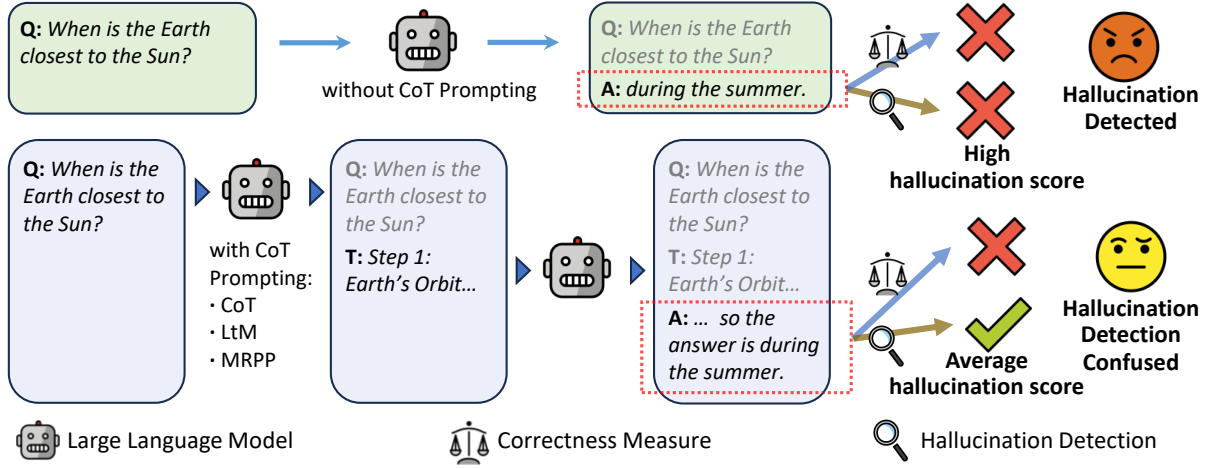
Q: When is the Earth closest to the Sun?

without CoT Prompting

Q: When is the Earth closest to the Sun?
A: during the summer.

Hallucination Detected

High hallucination score

Q: When is the Earth closest to the Sun?

with CoT Prompting:
· CoT
· LtM
· MRPP

Q: When is the Earth closest to the Sun?
T: Step 1: Earth's Orbit…

Q: When is the Earth closest to the Sun?
T: Step 1: Earth's Orbit…
A: … so the answer is during the summer.

Average hallucination score

Hallucination Detection Confused

Large Language Model
Correctness Measure
Hallucination Detection